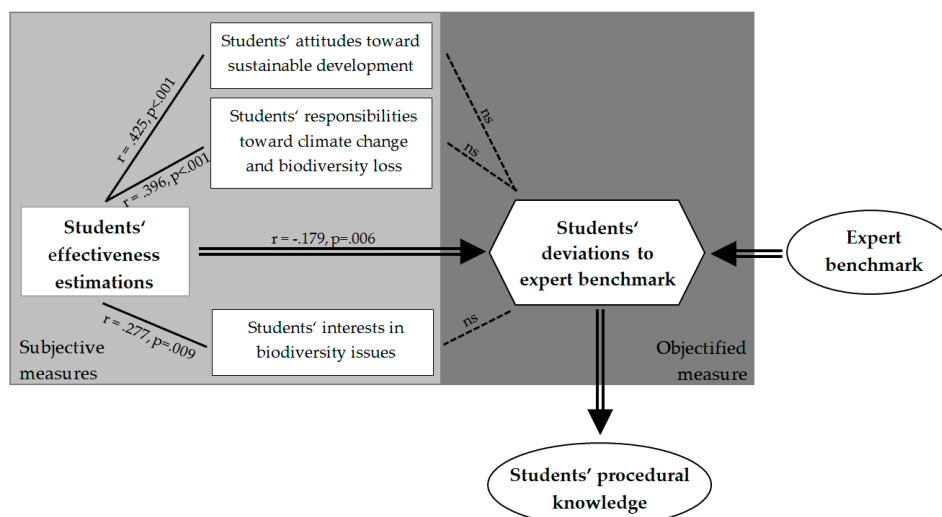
Students‘ attitudes toward sustainable development

Students‘ responsibilities toward climate change and biodiversity loss

r = .425, p<.001

r = .396, p<.001

ns

ns

Students‘ effectiveness estimations

r = -.179, p=.006

Students‘ deviations to expert benchmark

Expert benchmark

r = .277, p=.009

Students‘ interests in biodiversity issues

ns

Subjective measures

Objectified measure

Students‘ procedural knowledge